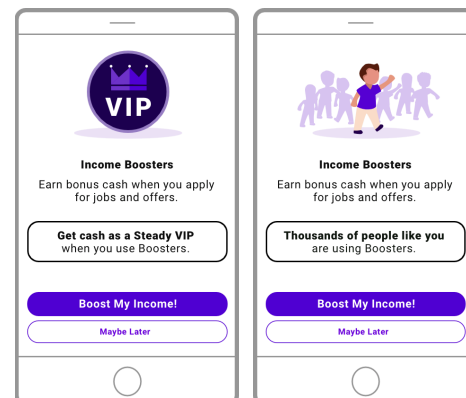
VIP

Income Boosters

Earn bonus cash when you apply for jobs and offers.

Get cash as a Steady VIP when you use Boosters.

Boost My Income!

Maybe Later

Income Boosters

Earn bonus cash when you apply for jobs and offers.

Thousands of people like you are using Boosters.

Boost My Income!

Maybe Later